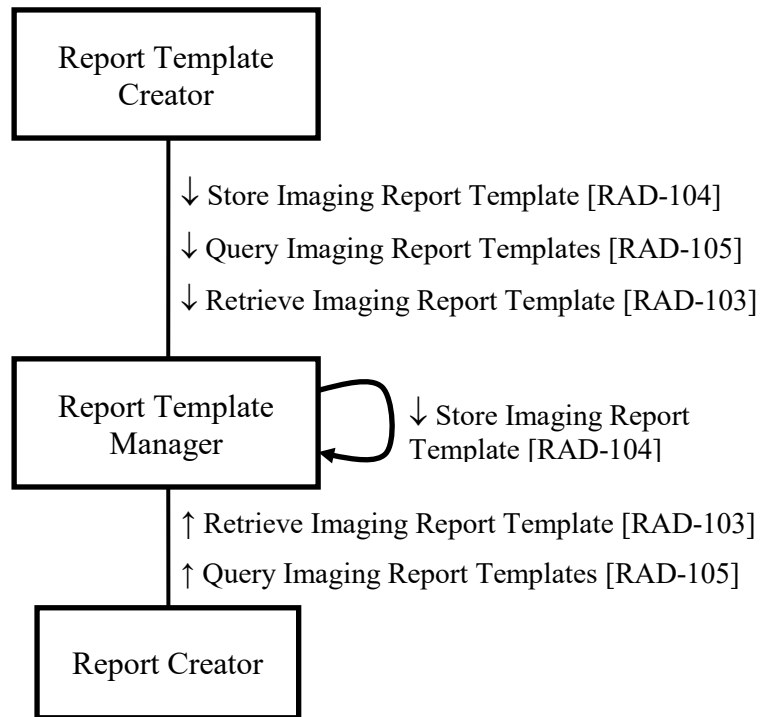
Report Template Creator

↓ Store Imaging Report Template [RAD-104]

↓ Query Imaging Report Templates [RAD-105]

↓ Retrieve Imaging Report Template [RAD-103]

Report Template Manager

↓ Store Imaging Report Template [RAD-104]

↑ Retrieve Imaging Report Template [RAD-103]

↑ Query Imaging Report Templates [RAD-105]

Report Creator